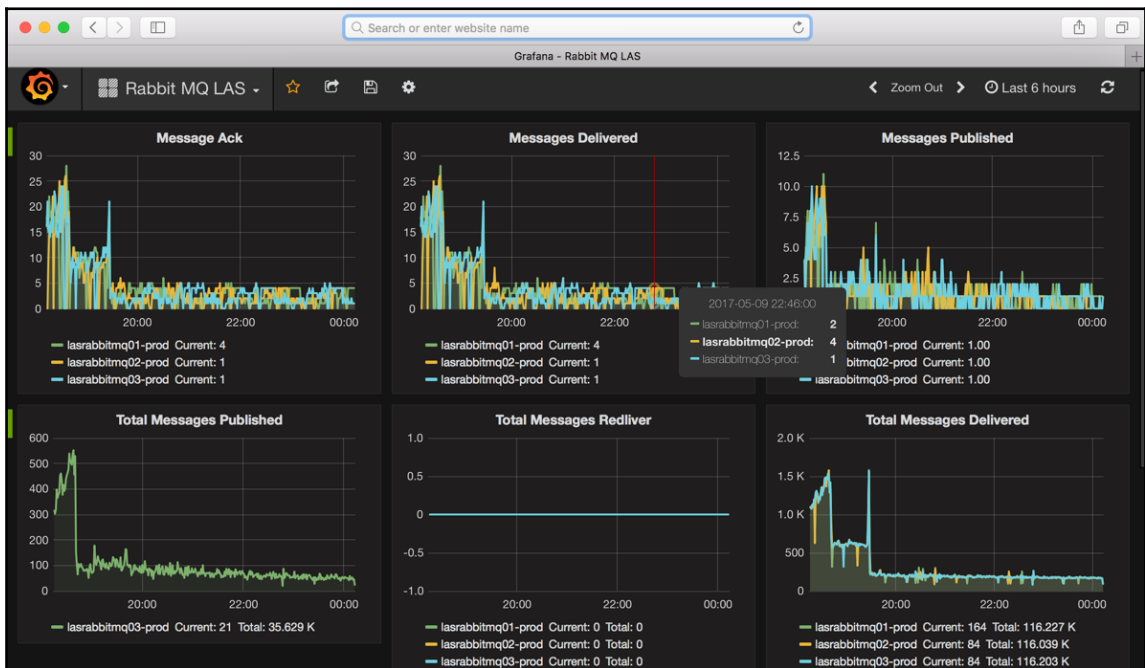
Search or enter website name

Grafana - Rabbit MQ LAS

Rabbit MQ LAS

Zoom Out

Last 6 hours

Message Ack

30
25
20
15
10
5
0

20:00 22:00 00:00

lasrabbitmq01-prod Current: 4
lasrabbitmq02-prod Current: 1
lasrabbitmq03-prod Current: 1

Messages Delivered

30
25
20
15
10
5
0

20:00 22:00

lasrabbitmq01-prod Current: 4
lasrabbitmq02-prod Current: 1
lasrabbitmq03-prod Current: 1

2017-05-09 22:46:00
lasrabbitmq01-prod: 2
lasrabbitmq02-prod: 4
lasrabbitmq03-prod: 1

Messages Published

12.5
10.0
7.5
5.0
2.5

20:00 22:00 00:00

bitmq02-prod Current: 1.00
bitmq02-prod Current: 1.00
lasrabbitmq03-prod Current: 1.00

Total Messages Published

600
500
400
300
200
100
0

20:00 22:00 00:00

lasrabbitmq03-prod Current: 21 Total: 35.629 K

Total Messages Redliver

1.0
0.5
0
-0.5
-1.0

20:00 22:00 00:00

lasrabbitmq01-prod Current: 0 Total: 0
lasrabbitmq02-prod Current: 0 Total: 0
lasrabbitmq03-prod Current: 0 Total: 0

Total Messages Delivered

2.0 K
1.5 K
1.0 K
500
0

20:00 22:00 00:00

lasrabbitmq01-prod Current: 164 Total: 116.227 K
lasrabbitmq02-prod Current: 84 Total: 116.039 K
lasrabbitmq03-prod Current: 84 Total: 116.203 K